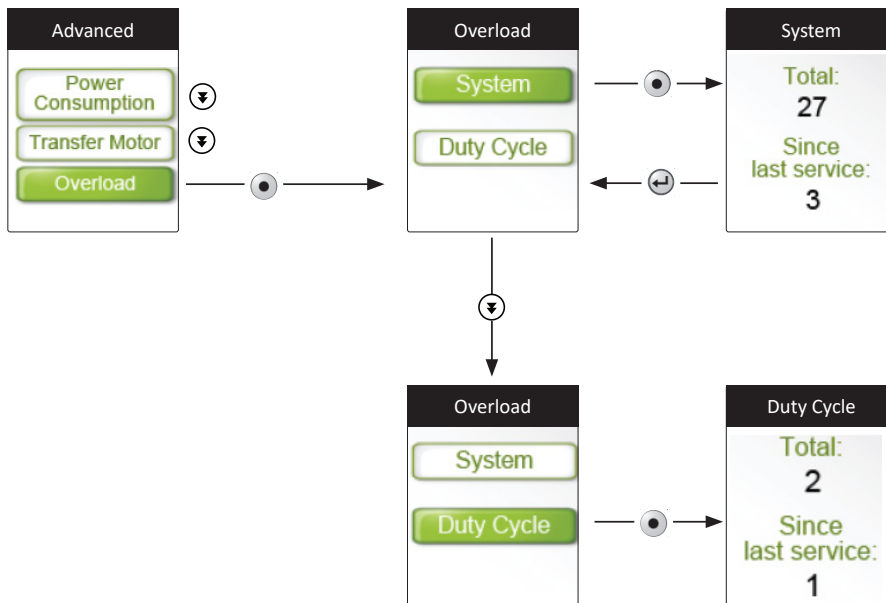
Advanced

Power Consumption

Transfer Motor

Overload

Overload

System

Duty Cycle

System

Total:

27

Since last service:

3

Overload

System

Duty Cycle

Duty Cycle

Total:

2

Since last service:

1